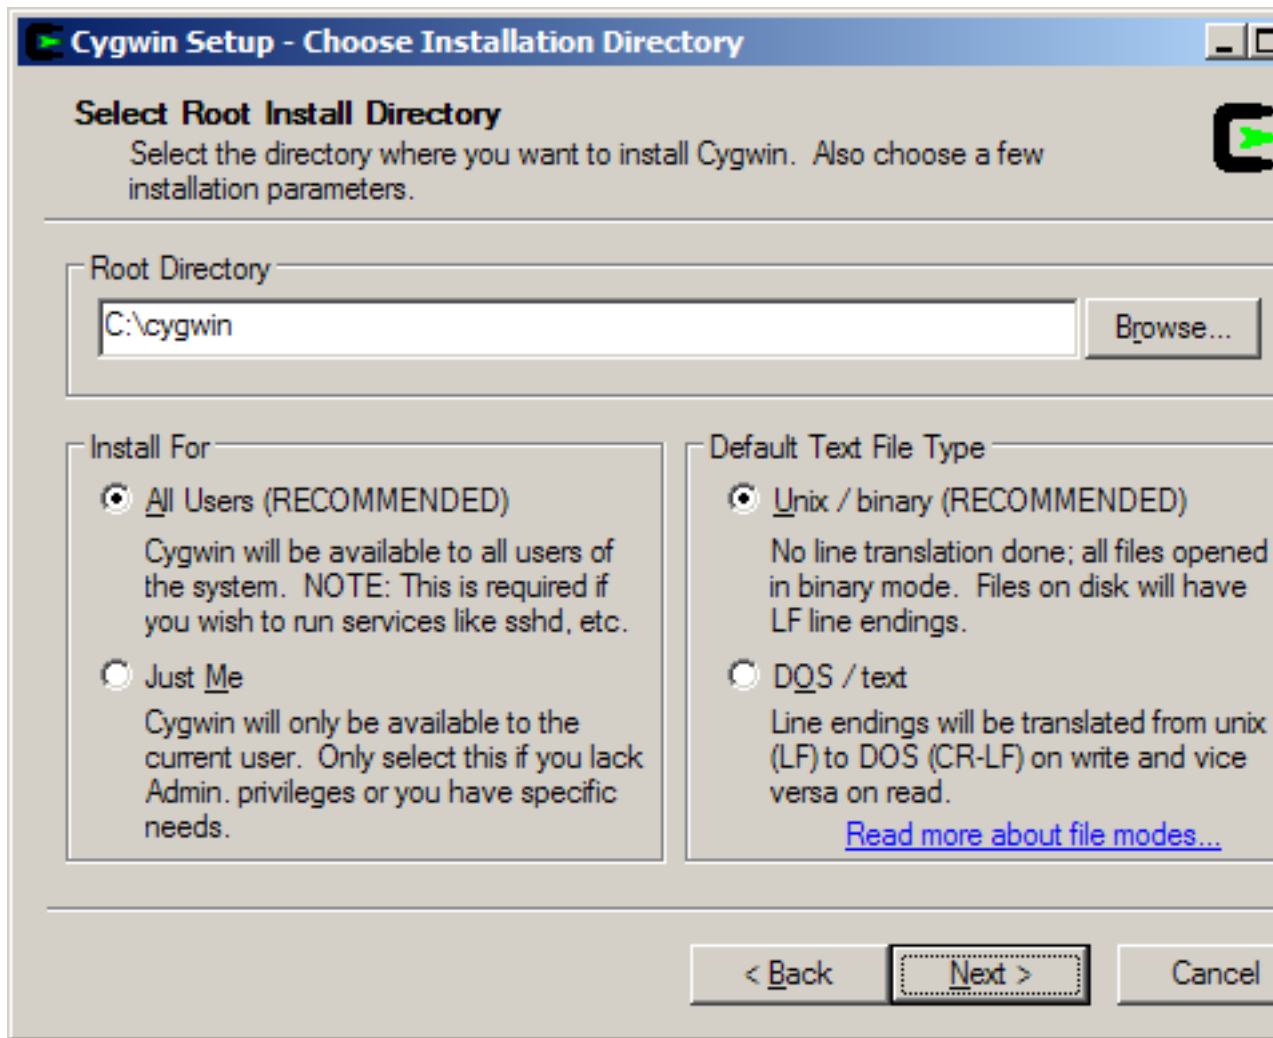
Cygwin Setup - Choose Installation Directory

Select Root Install Directory

Select the directory where you want to install Cygwin. Also choose a few installation parameters.

Root Directory

C:\cygwin

Browse...

Install For

All Users (RECOMMENDED)

Cygwin will be available to all users of the system. NOTE: This is required if you wish to run services like sshd, etc.

Just Me

Cygwin will only be available to the current user. Only select this if you lack Admin. privileges or you have specific needs.

Default Text File Type

Unix / binary (RECOMMENDED)

No line translation done; all files opened in binary mode. Files on disk will have LF line endings.

DOS / text

Line endings will be translated from unix (LF) to DOS (CR-LF) on write and vice versa on read.

Read more about file modes...

< Back

Next >

Cancel